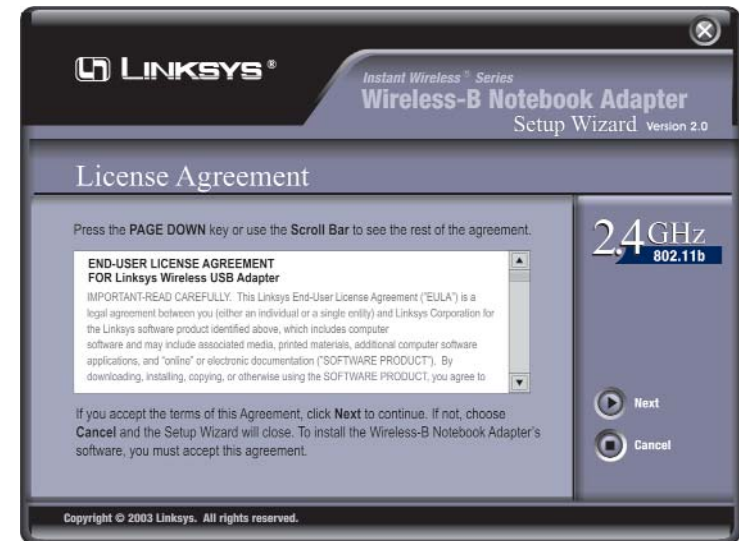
LINKSYS®

Instant Wireless® Series
Wireless-B Notebook Adapter
Setup Wizard Version 2.0

License Agreement

Press the PAGE DOWN key or use the Scroll Bar to see the rest of the agreement.

END-USER LICENSE AGREEMENT
FOR Linksys Wireless USB Adapter
IMPORTANT-READ CAREFULLY. This Linksys End-User License Agreement ("EULA") is a legal agreement between you (either an individual or a single entity) and Linksys Corporation for the Linksys software product identified above, which includes computer software and may include associated media, printed materials, additional computer software applications, and "online" or electronic documentation ("SOFTWARE PRODUCT"). By downloading, installing, copying, or otherwise using the SOFTWARE PRODUCT, you agree to

If you accept the terms of this Agreement, click Next to continue. If not, choose Cancel and the Setup Wizard will close. To install the Wireless-B Notebook Adapter's software, you must accept this agreement.

2.4GHz
802.11b

Next

Cancel

Copyright © 2003 Linksys. All rights reserved.